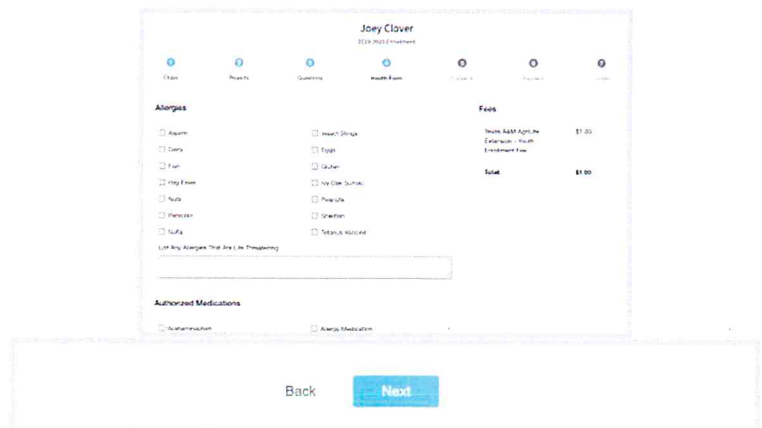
Joey Clover

2024-2025 Enrollment

Clubs
Projects
Questions
Health Form
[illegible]
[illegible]
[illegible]

Allergies

Aspirin
Dairy
Fish
Hay Fever
Nuts
Penicillin
Sulfa

Insect Stings
Eggs
Gluten
Ivy Oak Sumac
Peanuts
Shellfish
Tetanus Toxoid

List Any Allergies That Are Life Threatening

Fees

Texas A&M AgriLife Extension - Youth Enrollment Fee $1.00

Total $1.00

Authorized Medications

Acetaminophen
Allergy Medication

Back
Next